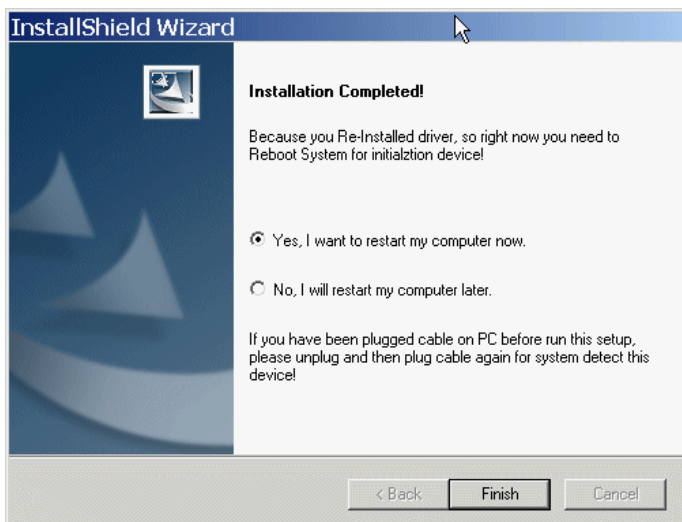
InstallShield Wizard

Installation Completed!

Because you Re-Installed driver, so right now you need to Reboot System for initialztion device!

Yes, I want to restart my computer now.

No, I will restart my computer later.

If you have been plugged cable on PC before run this setup, please unplug and then plug cable again for system detect this device!

< Back
Finish
Cancel